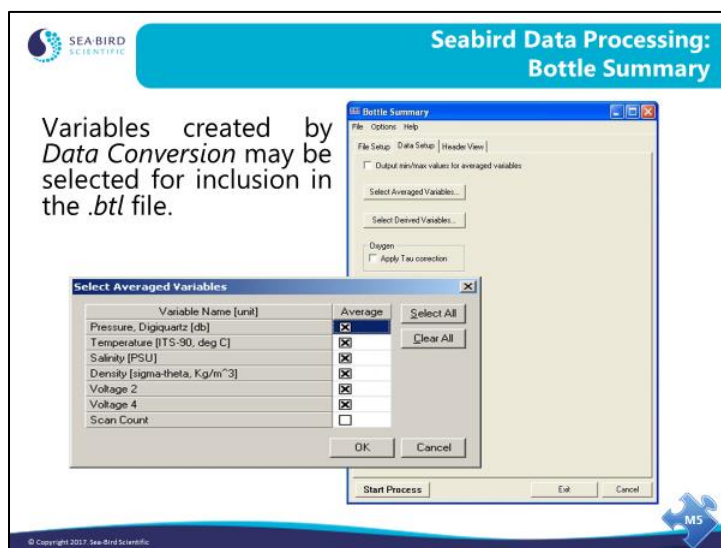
SEA·BIRD SCIENTIFIC

Seabird Data Processing: Bottle Summary

Variables created by *Data Conversion* may be selected for inclusion in the *.btl* file.

Bottle Summary
File Options Help
File Setup | Data Setup | Header View
Output min/max values for averaged variables
Select Averaged Variables...
Select Derived Variables...
Oxygen
Apply Tau correction

Select Averaged Variables

| Variable Name [unit] | Average |
|---|---|
| Pressure, Digiquartz [db] | ☒ |
| Temperature [ITS-90, deg C] | ☒ |
| Salinity [PSU] | ☒ |
| Density [sigma-theta, Kg/m^3] | ☒ |
| Voltage 2 | ☒ |
| Voltage 4 | ☒ |
| Scan Count | ☐ |

Select All
Clear All
OK
Cancel

Start Process
Exit
Cancel

M5

© Copyright 2017. Sea-Bird Scientific